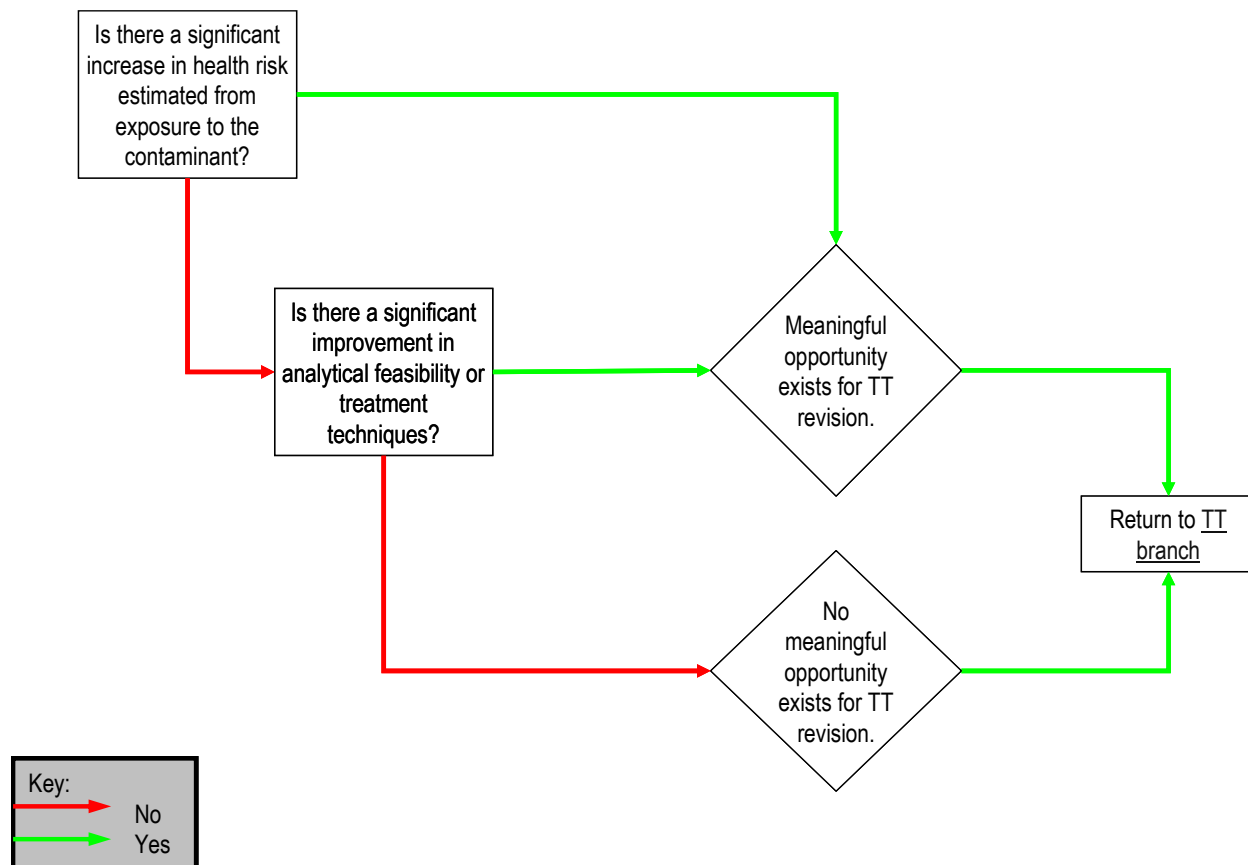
Is there a significant increase in health risk estimated from exposure to the contaminant?

Is there a significant improvement in analytical feasibility or treatment techniques?

Meaningful opportunity exists for TT revision.

No meaningful opportunity exists for TT revision.

Return to TT branch

Key:
No
Yes